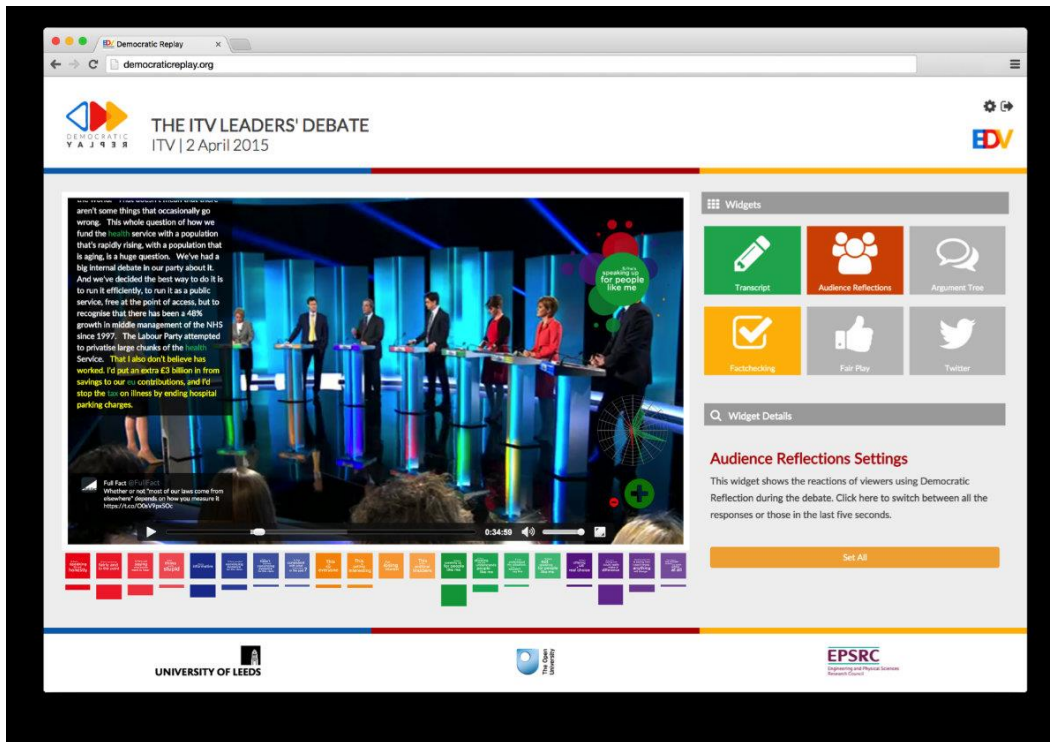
Democratic Replay

democraticreplay.org

DEMOCRATIC REPLAY

THE ITV LEADERS' DEBATE
ITV | 2 April 2015

EDV

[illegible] aren't some things that occasionally go wrong. This whole question of how we fund the health service with a population that's rapidly rising, with a population that is aging, is a huge question. We've had a big internal debate in our party about it. And we've decided the best way to do it is to run it efficiently, to run it as a public service, free at the point of access, but to recognise that there has been a 48% growth in middle management of the NHS since 1997. The Labour Party attempted to privatise large chunks of the health Service. That I also don't believe has worked. I'd put an extra £3 billion in from savings to our eu contributions, and I'd stop the tax on illness by ending hospital parking charges.

is speaking up for people like me

Full Fact @FullFact
Whether or not "most of our laws come from elsewhere" depends on how you measure it
https://t.co/O0kVfpxSOc

0:34:59

Widgets

Transcript

Audience Reflections

Argument Tree

Factchecking

Fair Play

Twitter

Widget Details

Audience Reflections Settings

This widget shows the reactions of viewers using Democratic Reflection during the debate. Click here to switch between all the responses or those in the last five seconds.

Set All

UNIVERSITY OF LEEDS

The Open University

EPSRC
Engineering and Physical Sciences Research Council